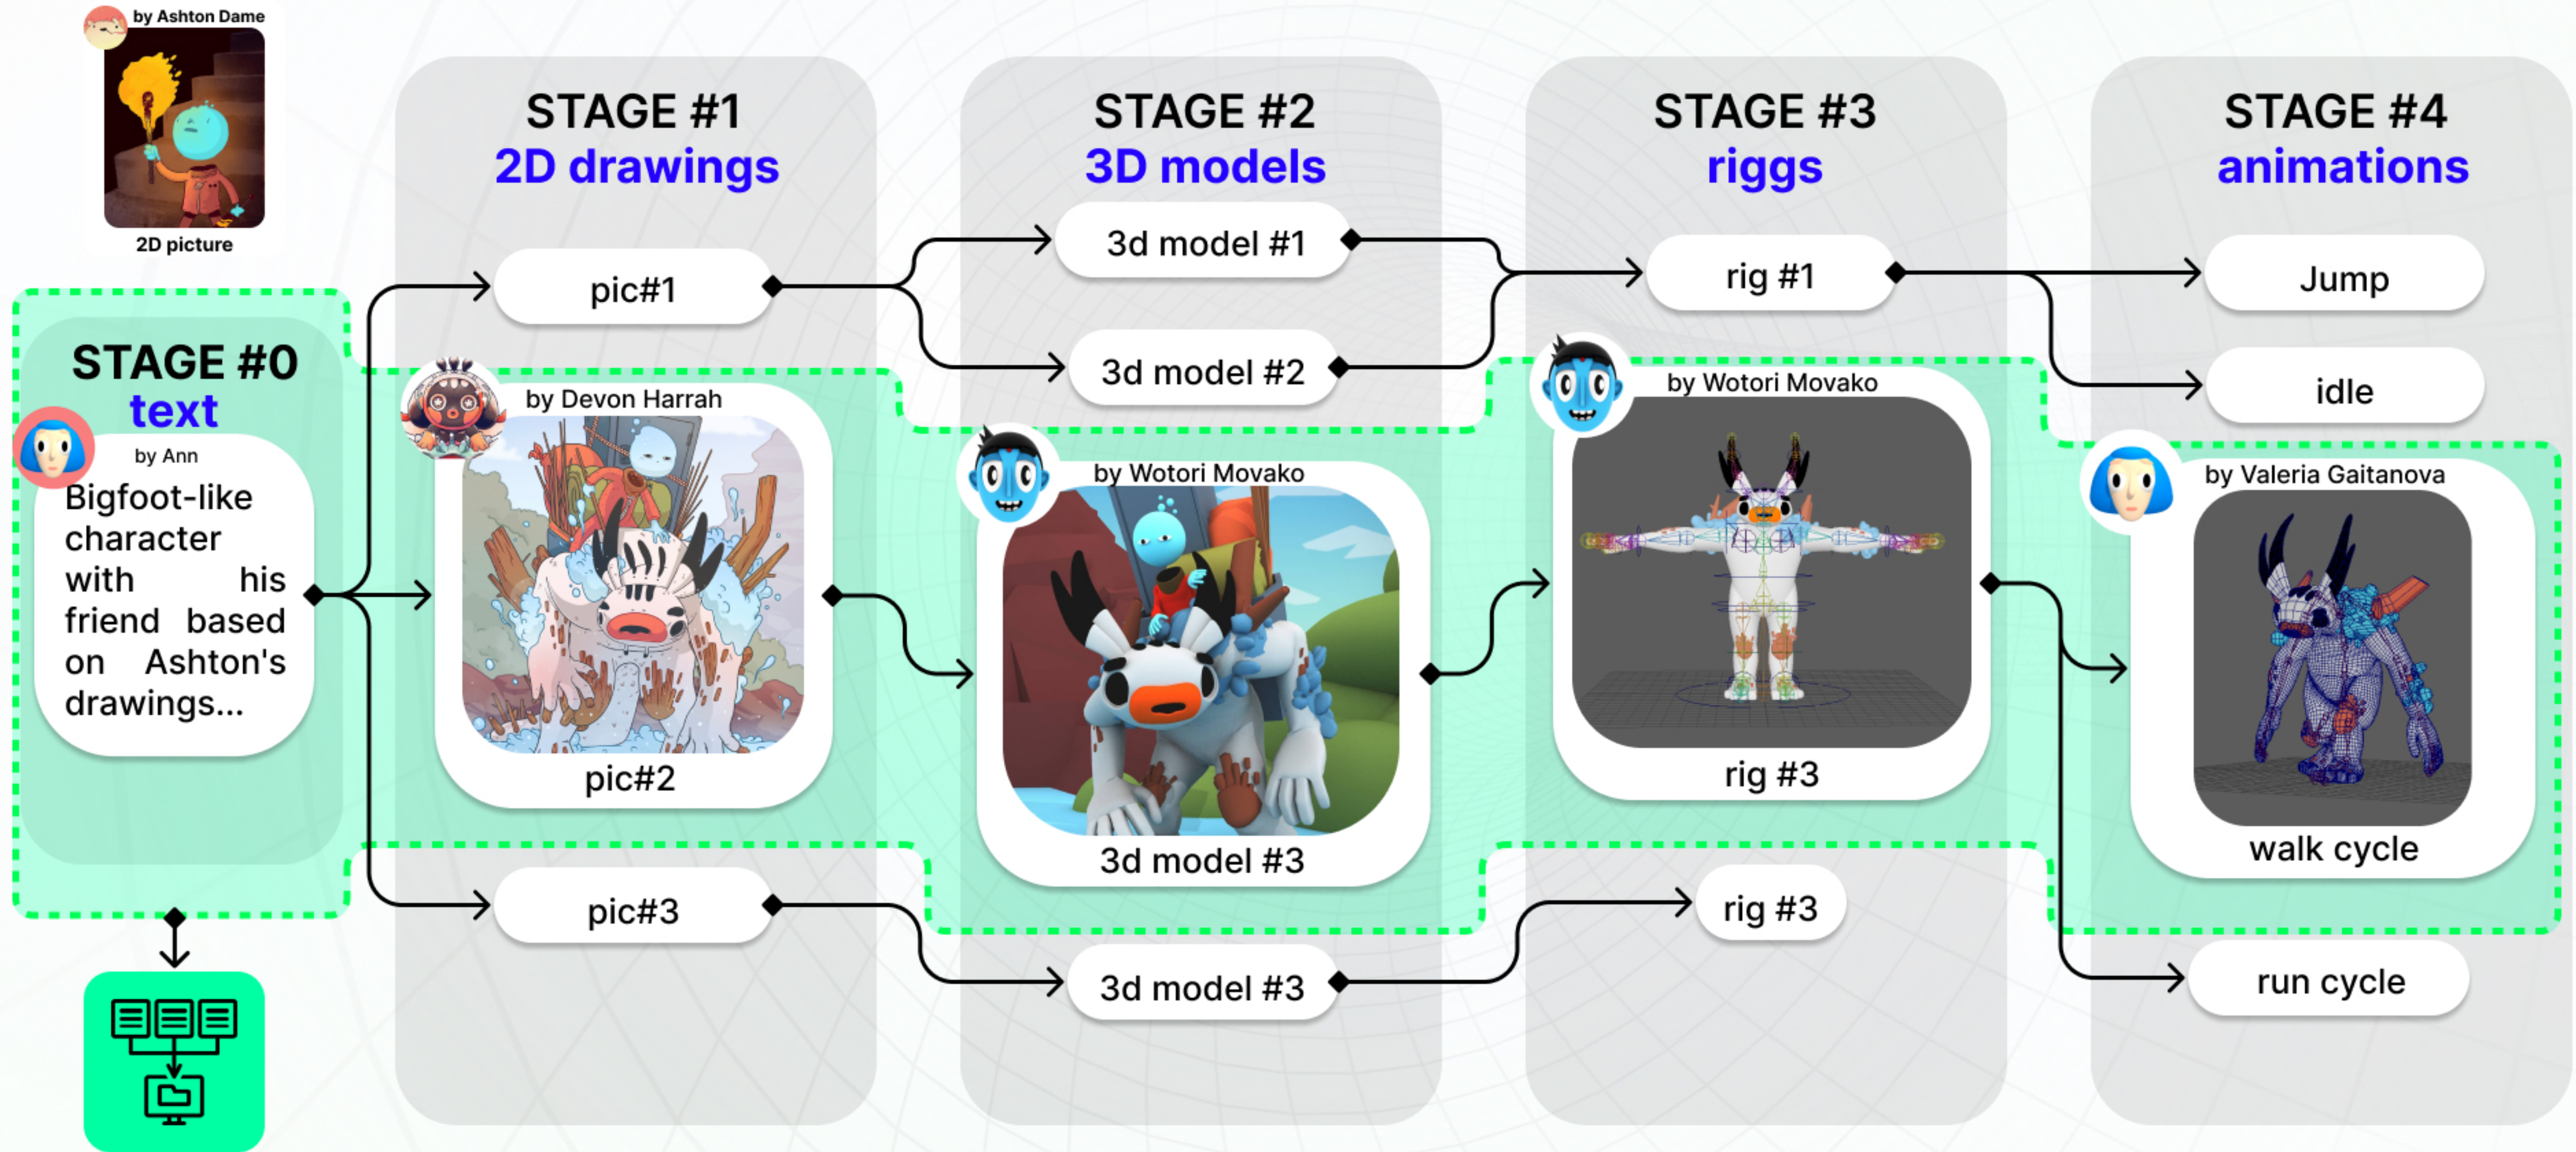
by Ashton Dame

2D picture

STAGE #0
text

by Ann

Bigfoot-like character with his friend based on Ashton's drawings...

STAGE #1
2D drawings

pic#1

by Devon Harrah

pic#2

pic#3

STAGE #2
3D models

3d model #1

3d model #2

by Wotori Movako

3d model #3

3d model #3

STAGE #3
riggs

rig #1

by Wotori Movako

rig #3

rig #3

STAGE #4
animations

Jump

idle

by Valeria Gaitanova

walk cycle

run cycle